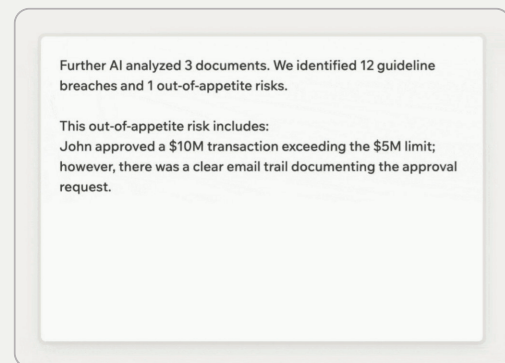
Further AI analyzed 3 documents. We identified 12 guideline breaches and 1 out-of-appetite risks.

This out-of-appetite risk includes:
John approved a \$10M transaction exceeding the \$5M limit; however, there was a clear email trail documenting the approval request.